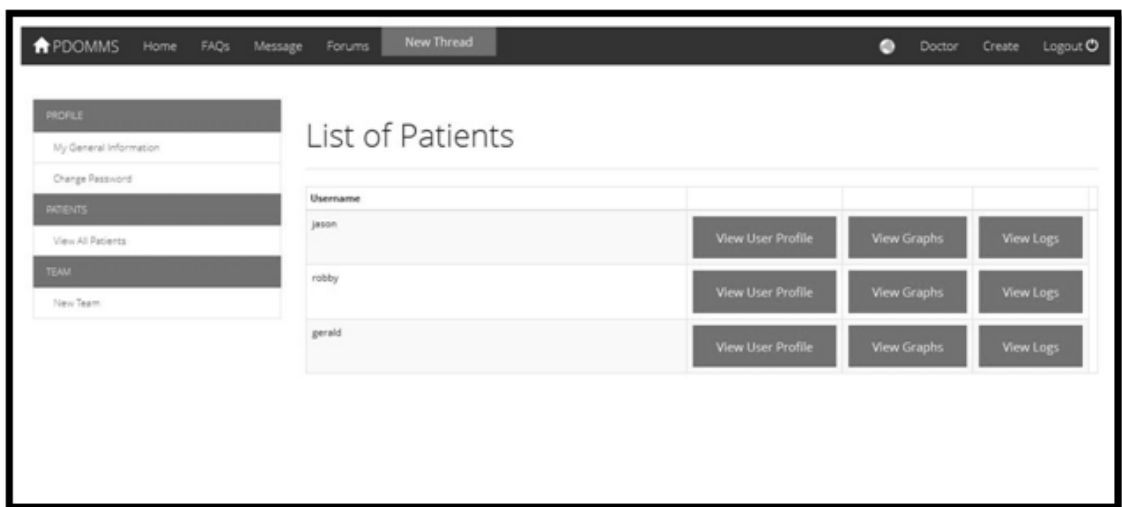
PDOMMS Home FAQs Message Forums New Thread Doctor Create Logout

PROFILE
My General Information
Change Password
PATIENTS
View All Patients
TEAM
New Team

List of Patients

| Username | | | |
|---|---|---|---|
| jason | View User Profile | View Graphs | View Logs |
| robby | View User Profile | View Graphs | View Logs |
| gerald | View User Profile | View Graphs | View Logs |